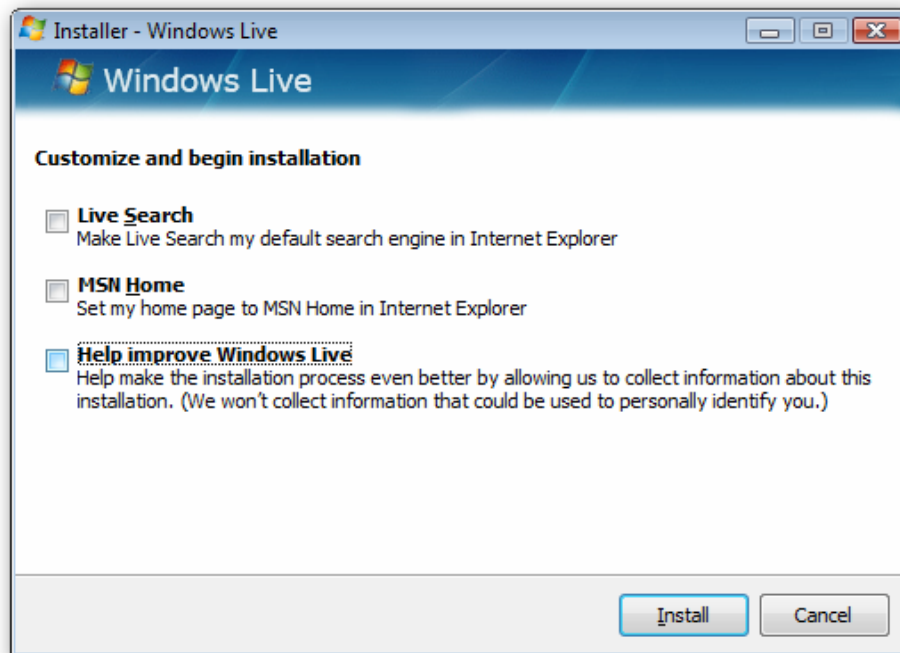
Installer - Windows Live

Windows Live

Customize and begin installation

Live Search
Make Live Search my default search engine in Internet Explorer

MSN Home
Set my home page to MSN Home in Internet Explorer

Help improve Windows Live
Help make the installation process even better by allowing us to collect information about this installation. (We won't collect information that could be used to personally identify you.)

Install

Cancel